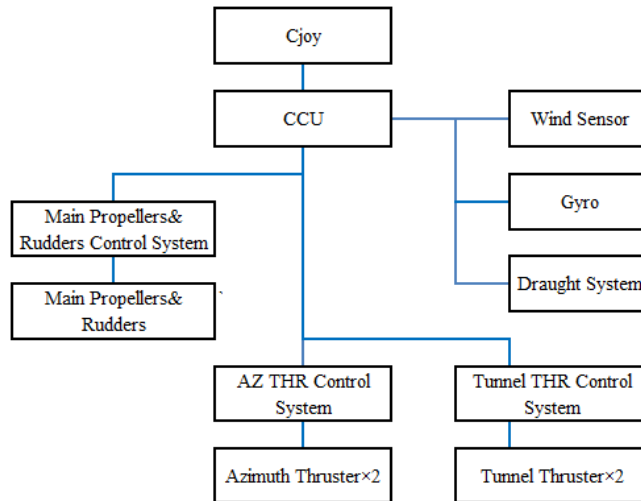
Cjoy

CCU

Wind Sensor

Gyro

Draught System

Main Propellers& Rudders Control System

Main Propellers& Rudders

AZ THR Control System

Tunnel THR Control System

Azimuth Thruster×2

Tunnel Thruster×2